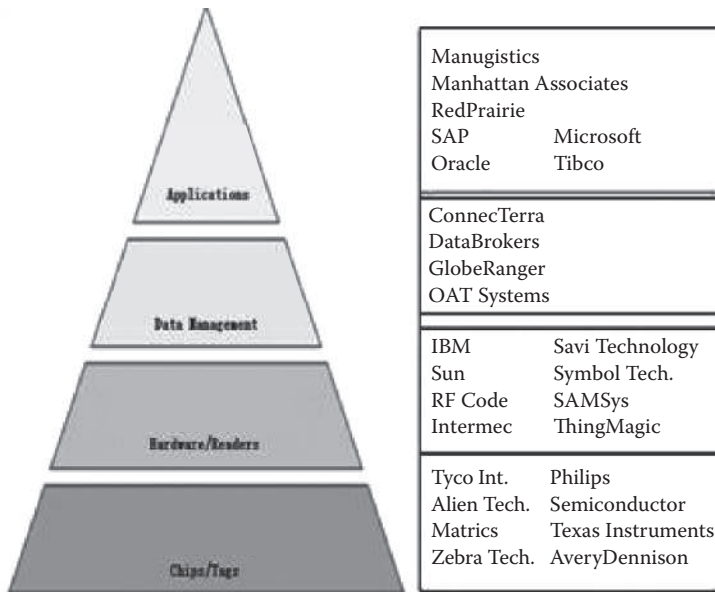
Applications

Data Management

Hardware/Readers

Chips/Tags

Manugistics
Manhattan Associates
RedPrairie
SAP Microsoft
Oracle Tibco

ConnecTerra
DataBrokers
GlobeRanger
OAT Systems

IBM Savi Technology
Sun Symbol Tech.
RF Code SAMSys
Intermec ThingMagic

Tyco Int. Philips
Alien Tech. Semiconductor
Matrics Texas Instruments
Zebra Tech. AveryDennison